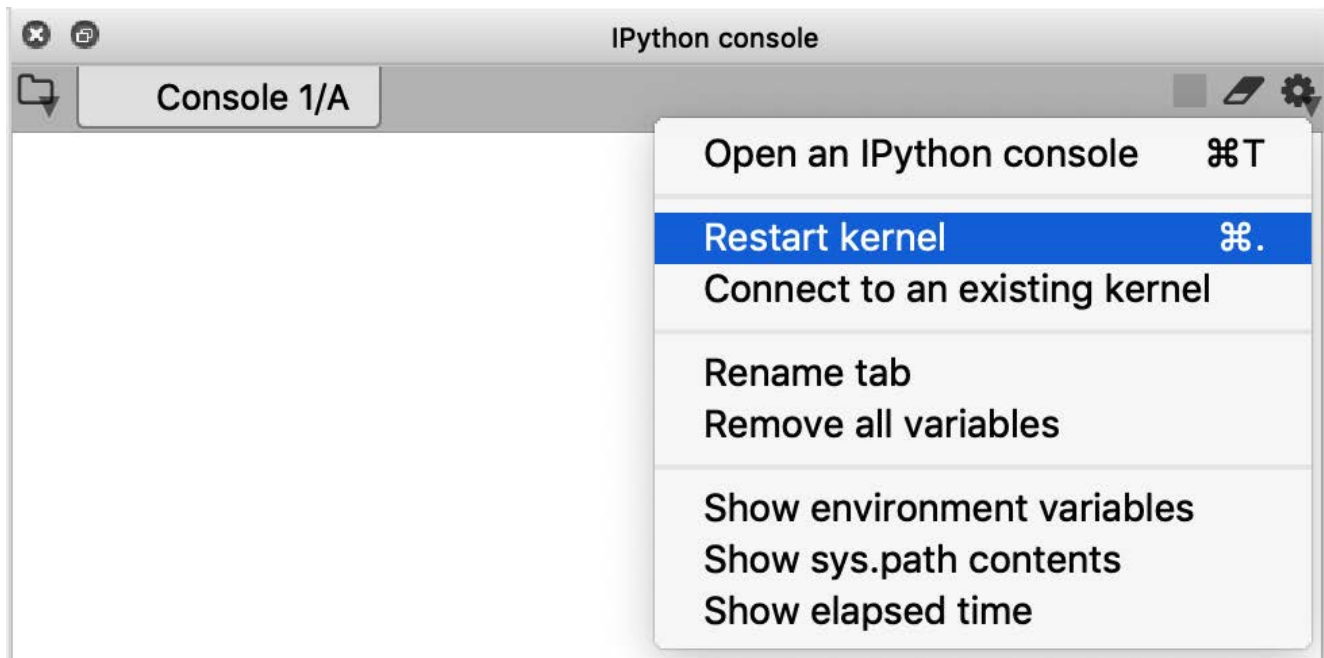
IPython console

Console 1/A

Open an IPython console ⌘T

Restart kernel ⌘.
Connect to an existing kernel

Rename tab
Remove all variables

Show environment variables
Show sys.path contents
Show elapsed time